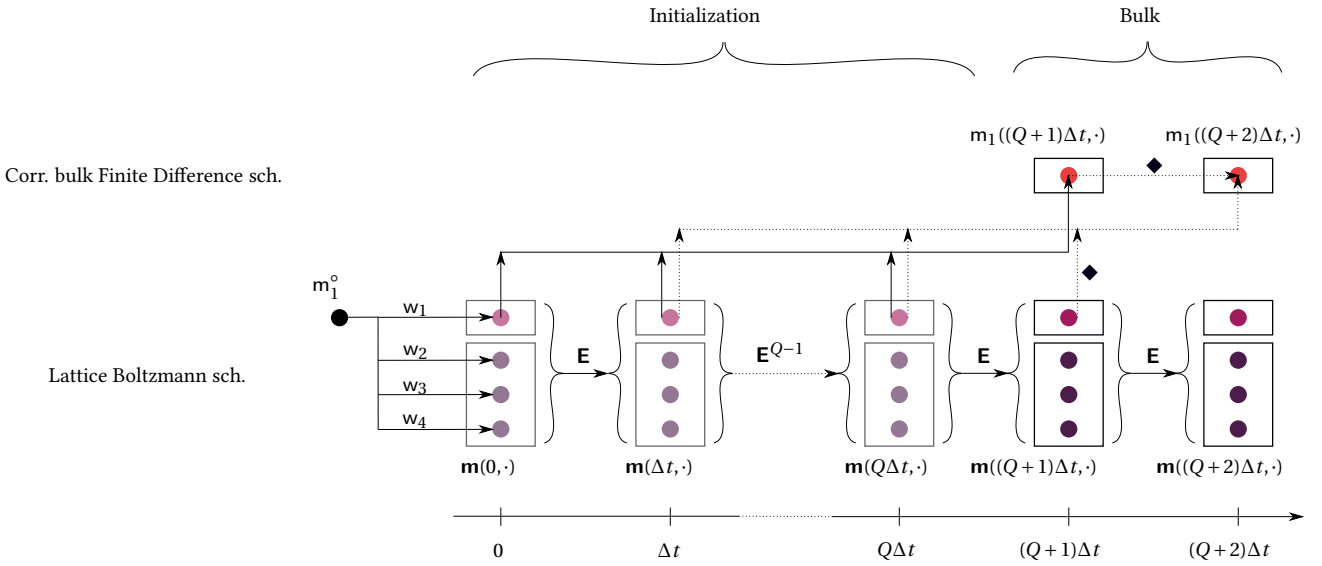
Initialization

Bulk

$\mathsf{m}_1((Q+1)\Delta t, \cdot)$

$\mathsf{m}_1((Q+2)\Delta t, \cdot)$

Corr. bulk Finite Difference sch.

$\mathsf{m}_1^{\circ}$

$\mathsf{w}_1$

$\mathsf{w}_2$

$\mathsf{w}_3$

$\mathsf{w}_4$

$\mathbf{E}$

$\mathbf{E}^{Q-1}$

$\mathbf{E}$

$\mathbf{E}$

Lattice Boltzmann sch.

$\mathbf{m}(0, \cdot)$

$\mathbf{m}(\Delta t, \cdot)$

$\mathbf{m}(Q\Delta t, \cdot)$

$\mathbf{m}((Q+1)\Delta t, \cdot)$

$\mathbf{m}((Q+2)\Delta t, \cdot)$

$0$

$\Delta t$

$Q\Delta t$

$(Q+1)\Delta t$

$(Q+2)\Delta t$